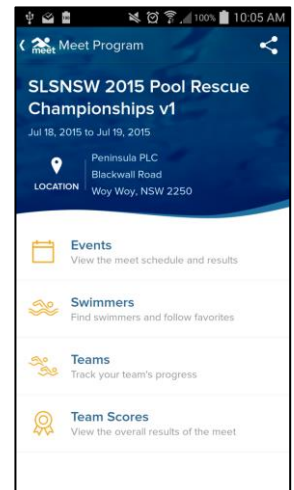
100% 10:05 AM

meet Meet Program

SLSNSW 2015 Pool Rescue Championships v1

Jul 18, 2015 to Jul 19, 2015

LOCATION Peninsula PLC Blackwall Road Woy Woy, NSW 2250

Events
View the meet schedule and results

Swimmers
Find swimmers and follow favorites

Teams
Track your team's progress

Team Scores
View the overall results of the meet